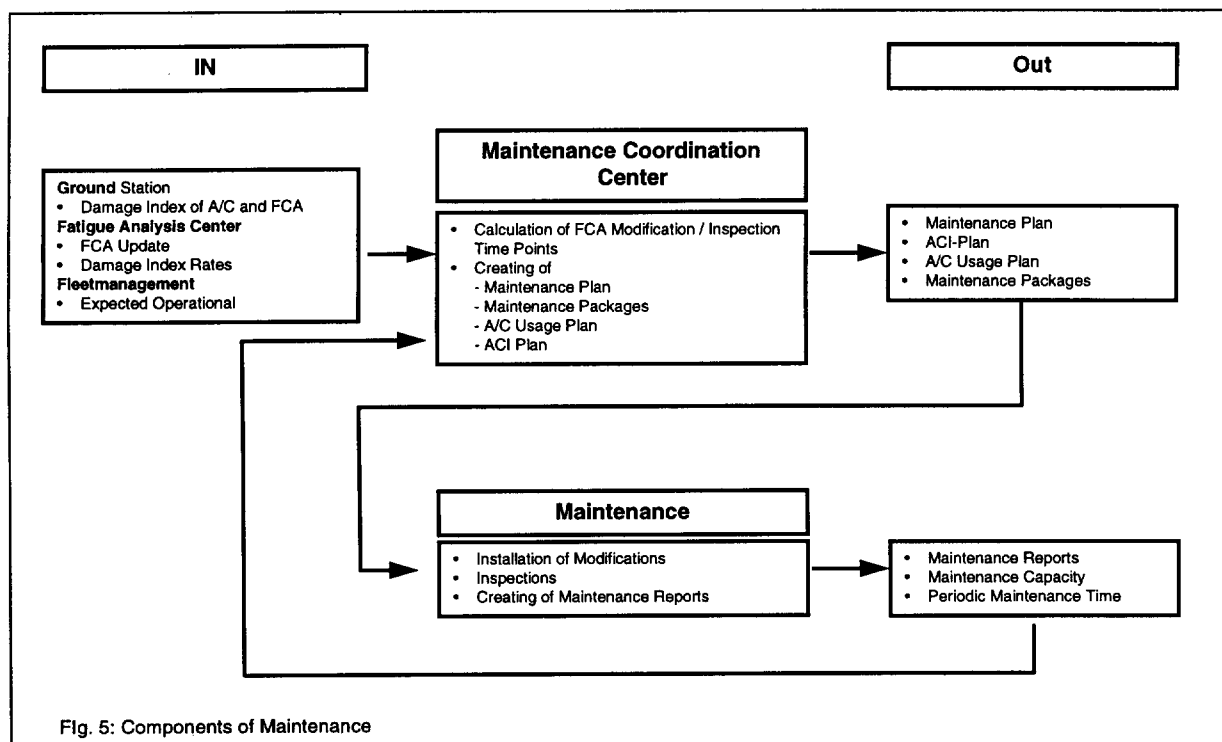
IN

Out

Maintenance Coordination Center

Ground Station
• Damage Index of A/C and FCA
Fatigue Analysis Center
• FCA Update
• Damage Index Rates
Fleetmanagement
• Expected Operational

• Calculation of FCA Modification / Inspection Time Points
• Creating of
- Maintenance Plan
- Maintenance Packages
- A/C Usage Plan
- ACI Plan

• Maintenance Plan
• ACI-Plan
• A/C Usage Plan
• Maintenance Packages

Maintenance

• Installation of Modifications
• Inspections
• Creating of Maintenance Reports

• Maintenance Reports
• Maintenance Capacity
• Periodic Maintenance Time

Fig. 5: Components of Maintenance